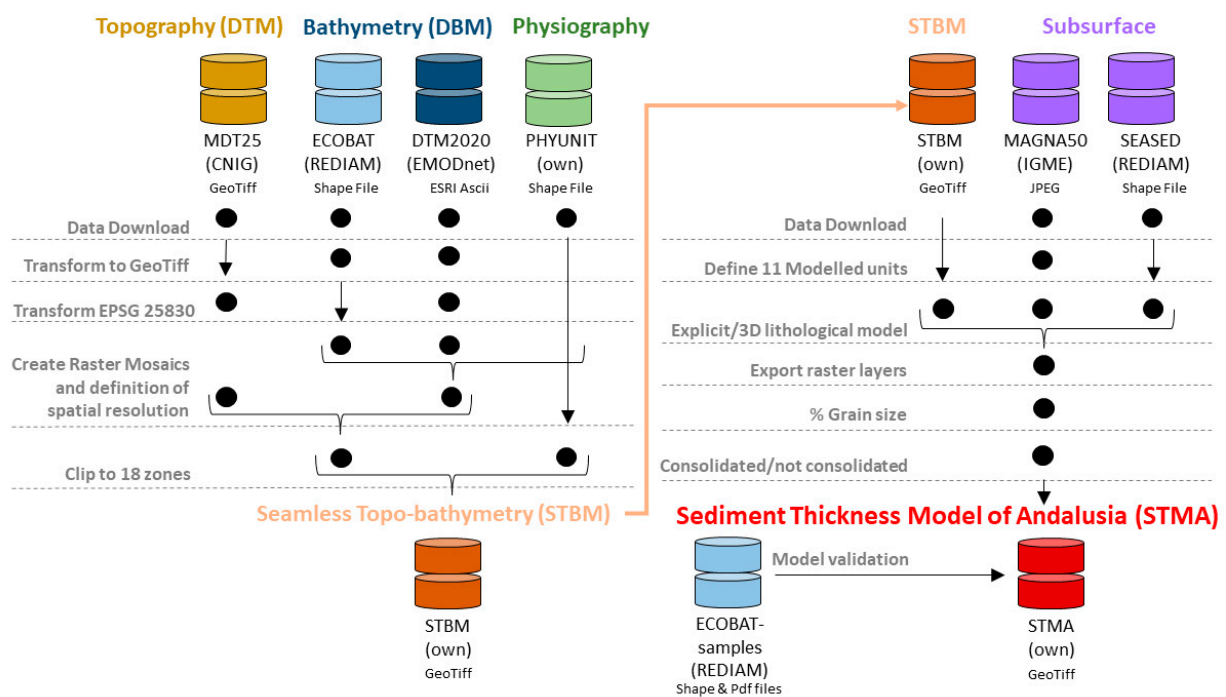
Topography (DTM) Bathymetry (DBM) Physiography

MDT25 (CNIG) GeoTiff

ECOBAT (REDIAM) Shape File

DTM2020 (EMODnet) ESRI Ascii

PHYUNIT (own) Shape File

Data Download

Transform to GeoTiff

Transform EPSG 25830

Create Raster Mosaics and definition of spatial resolution

Clip to 18 zones

Seamless Topo-bathymetry (STBM)

STBM (own) GeoTiff

STBM Subsurface

STBM (own) GeoTiff

MAGNA50 (IGME) JPEG

SEASED (REDIAM) Shape File

Data Download

Define 11 Modelled units

Explicit/3D lithological model

Export raster layers

% Grain size

Consolidated/not consolidated

Sediment Thickness Model of Andalusia (STMA)

Model validation

ECOBAT-samples (REDIAM) Shape & Pdf files

STMA (own) GeoTiff